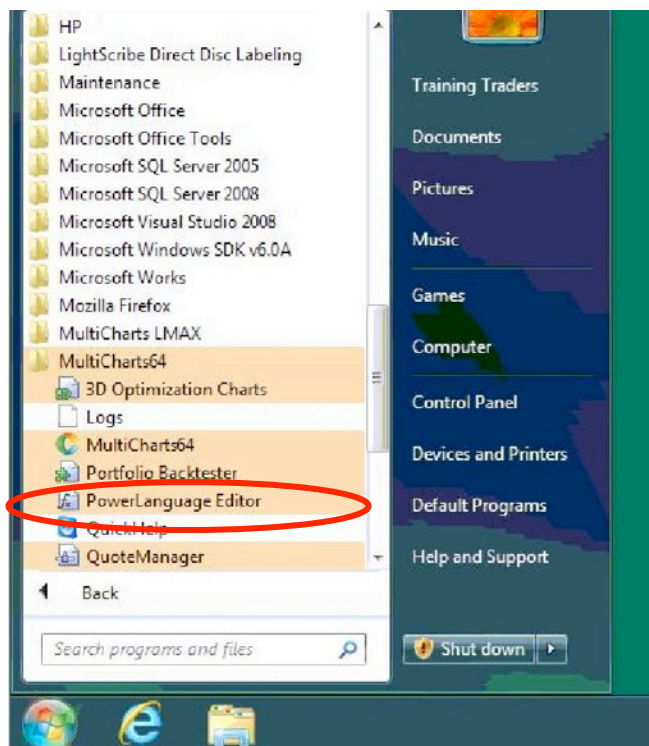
HP
LightScribe Direct Disc Labeling
Maintenance
Microsoft Office
Microsoft Office Tools
Microsoft SQL Server 2005
Microsoft SQL Server 2008
Microsoft Visual Studio 2008
Microsoft Windows SDK v6.0A
Microsoft Works
Mozilla Firefox
MultiCharts LMAX
MultiCharts64
3D Optimization Charts
Logs
MultiCharts64
Portfolio Backtester
PowerLanguage Editor
QuickHelp
QuoteManager
Back
Search programs and files

Training Traders
Documents
Pictures
Music
Games
Computer
Control Panel
Devices and Printers
Default Programs
Help and Support
Shut down